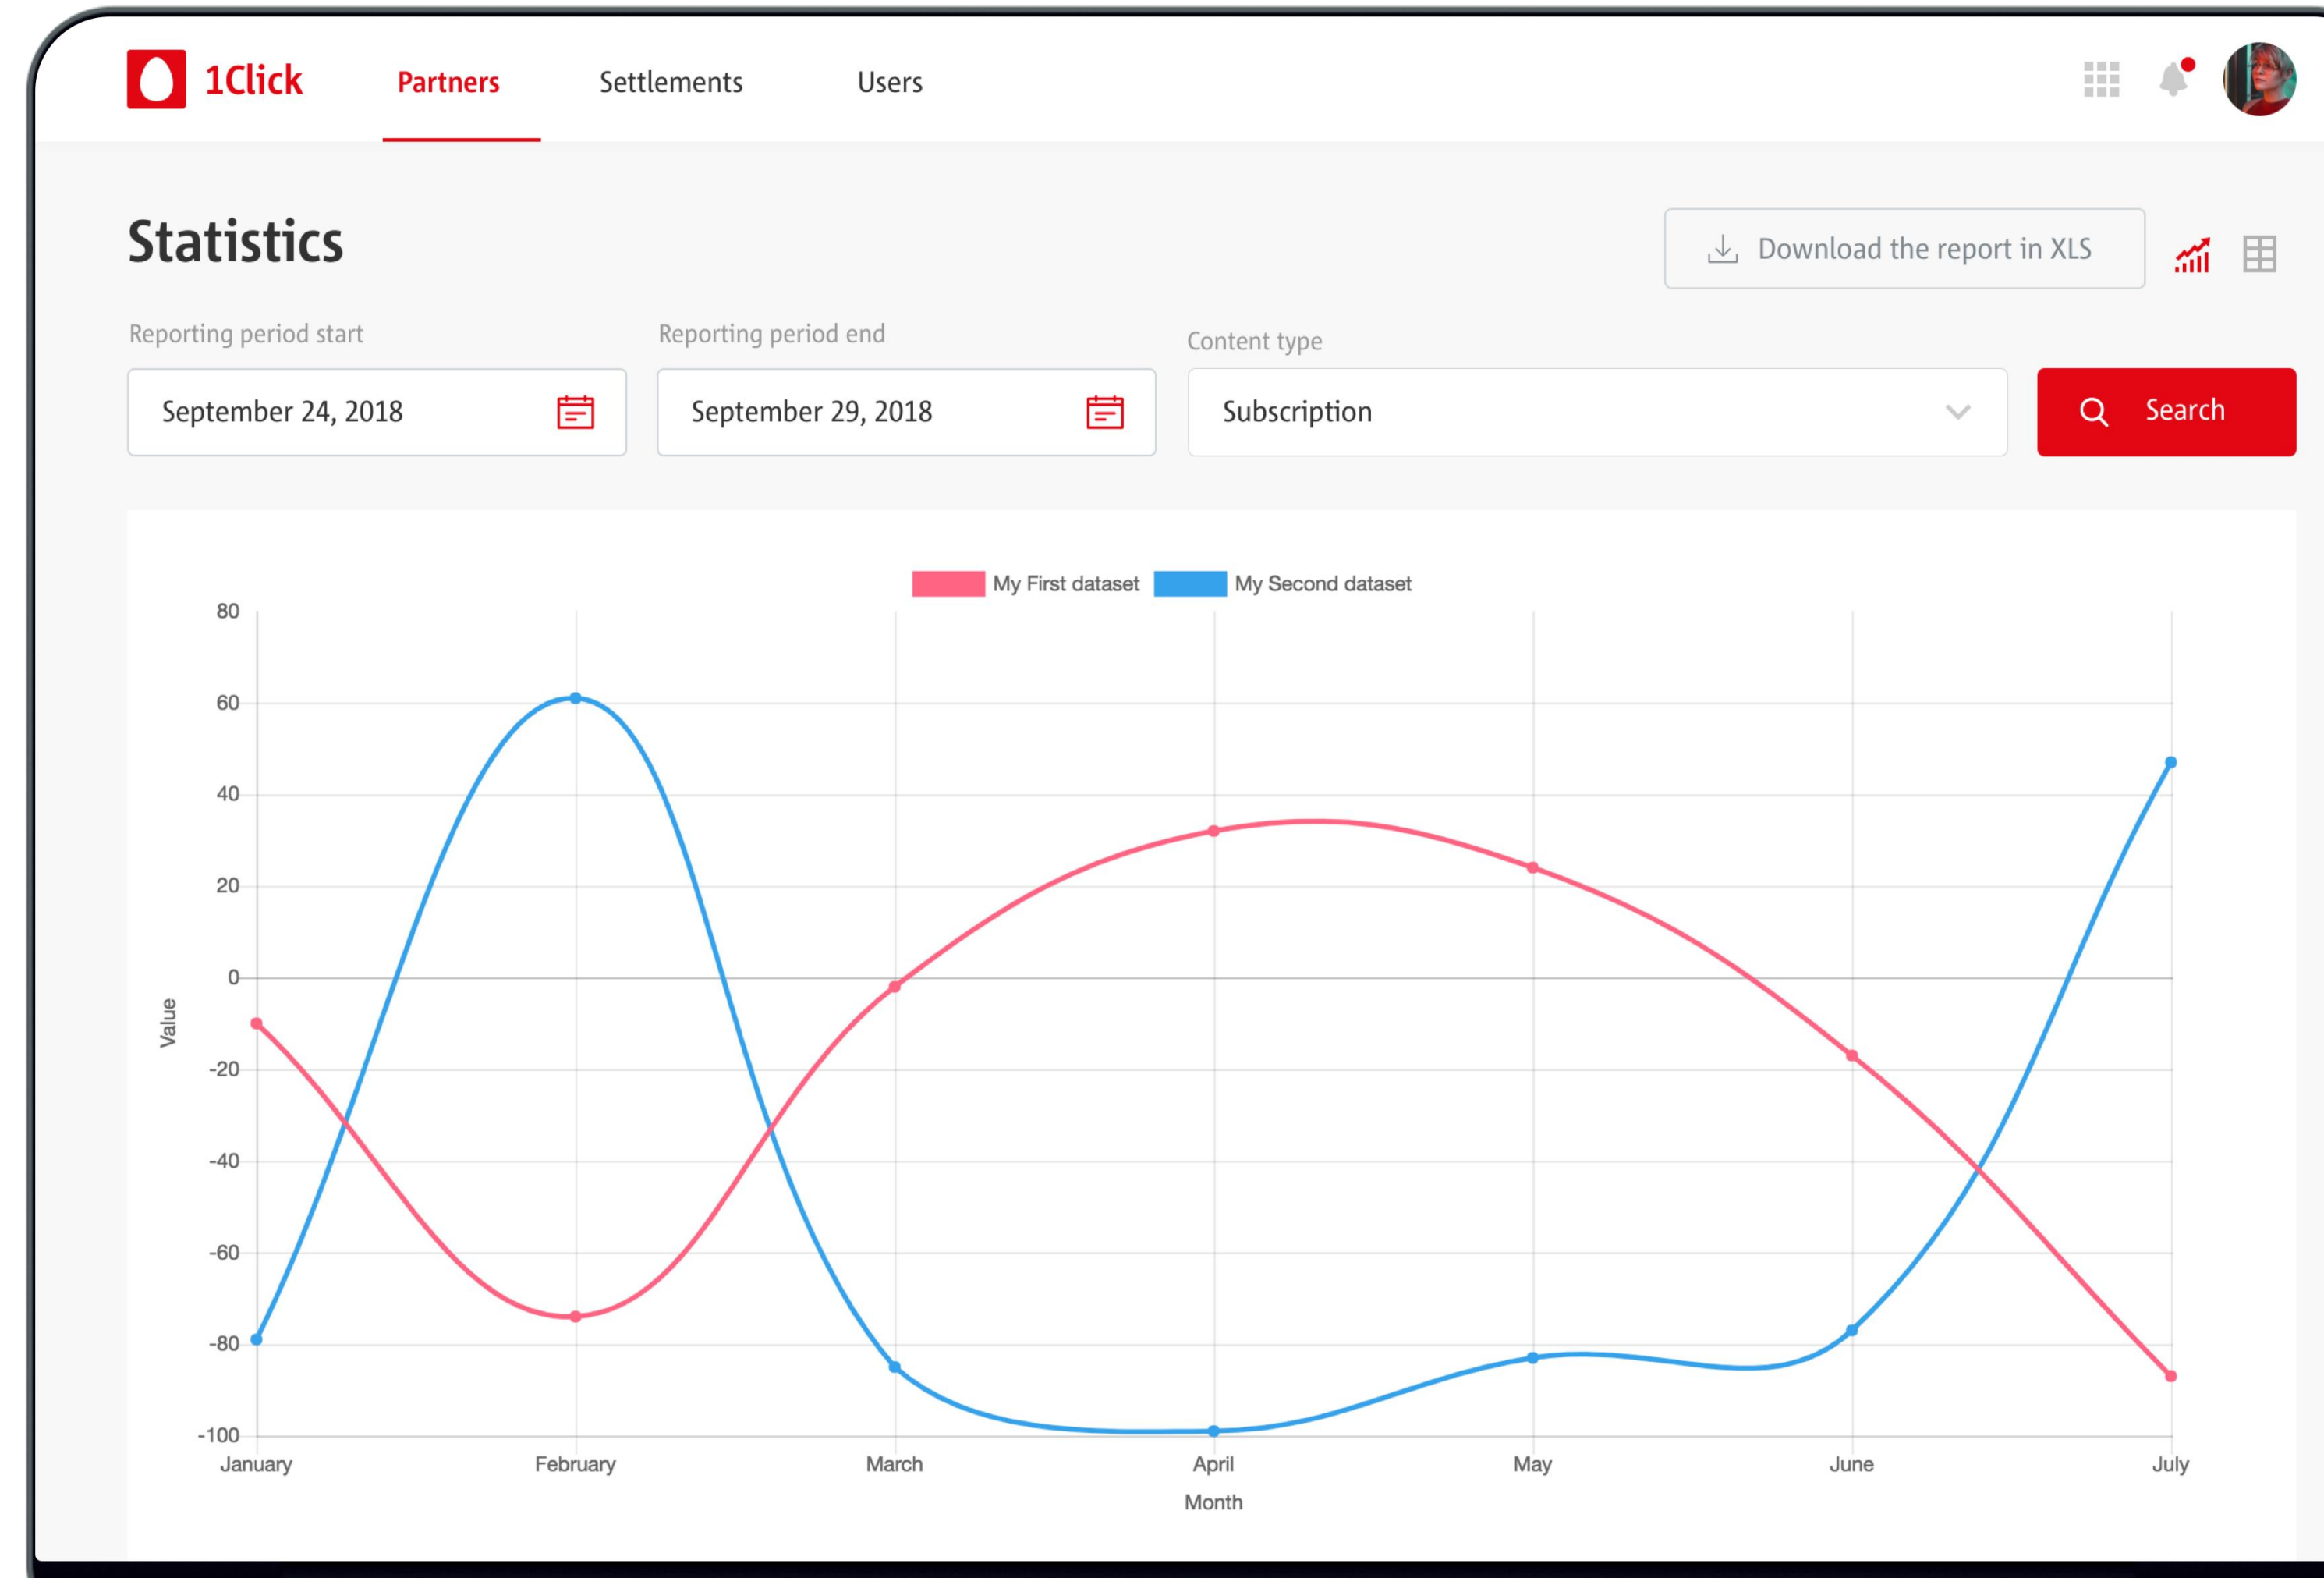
1Click Partners Settlements Users

Statistics

Download the report in XLS

Reporting period start
September 24, 2018

Reporting period end
September 29, 2018

Content type
Subscription

Search

My First dataset My Second dataset

80
60
40
20
0
-20
-40
-60
-80
-100

Value

January February March April May June July

Month